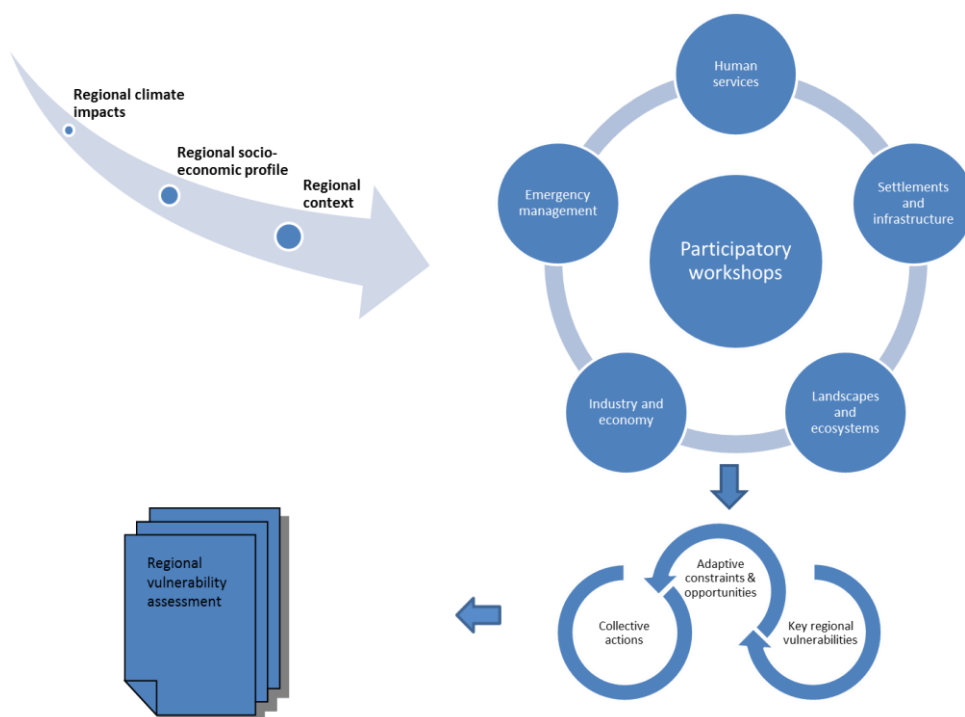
Regional climate impacts

Regional socio-economic profile

Regional context

Human services

Settlements and infrastructure

Landscapes and ecosystems

Industry and economy

Emergency management

Participatory workshops

Adaptive constraints & opportunities

Collective actions

Key regional vulnerabilities

Regional vulnerability assessment